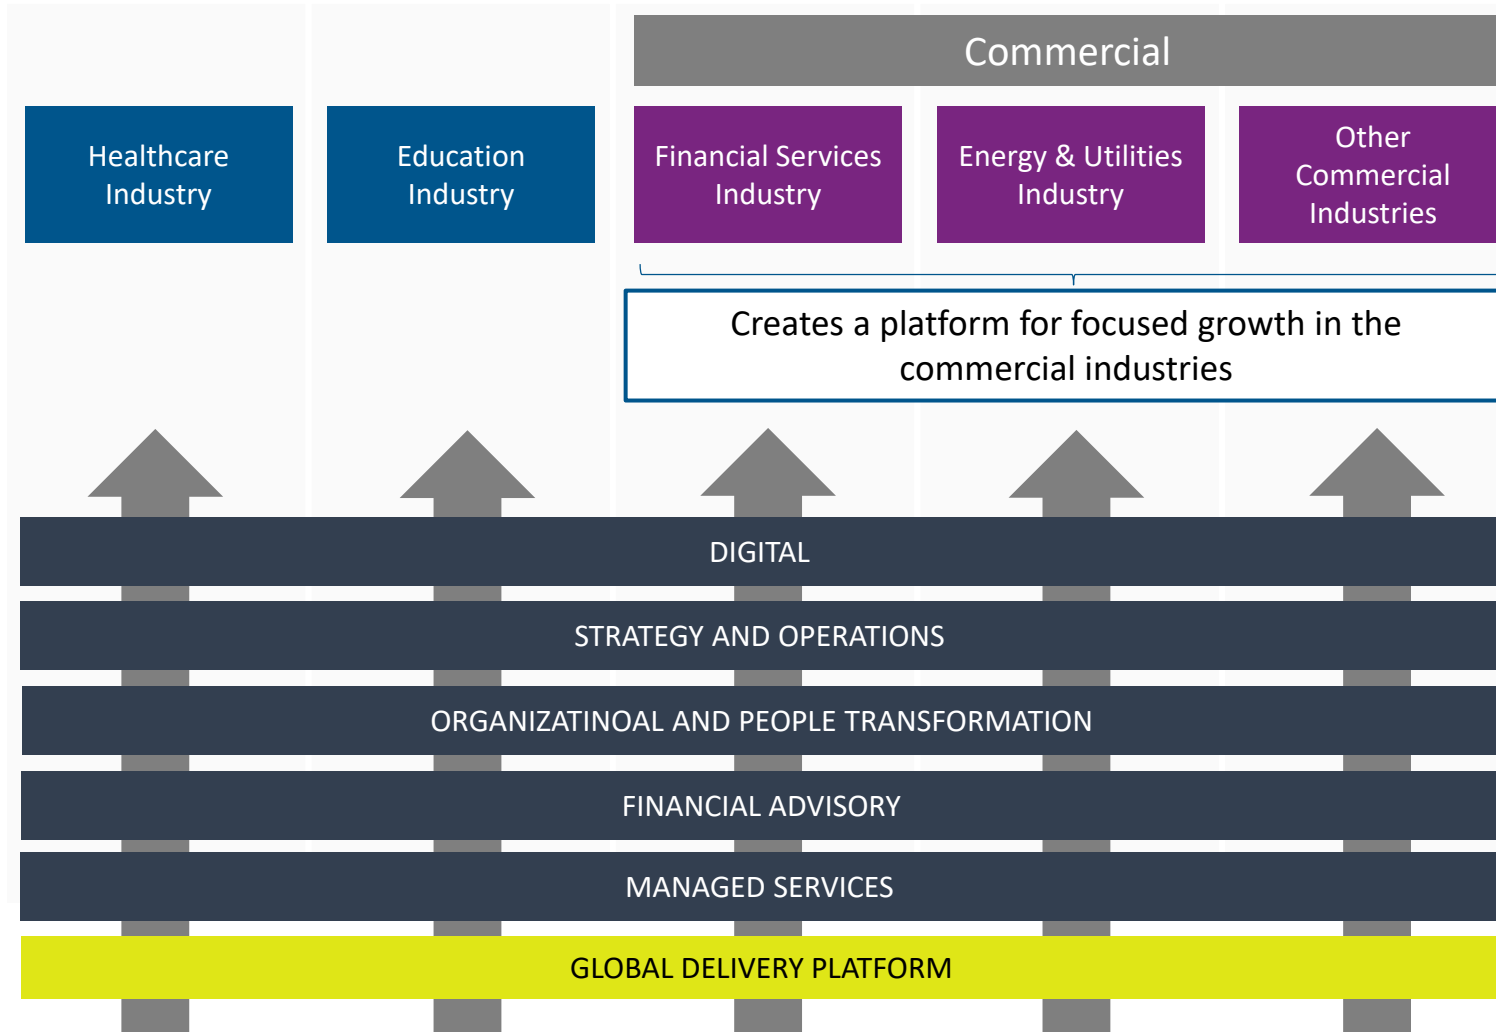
Commercial

Healthcare Industry

Education Industry

Financial Services Industry

Energy & Utilities Industry

Other Commercial Industries

Creates a platform for focused growth in the commercial industries

DIGITAL

STRATEGY AND OPERATIONS

ORGANIZATINOAL AND PEOPLE TRANSFORMATION

FINANCIAL ADVISORY

MANAGED SERVICES

GLOBAL DELIVERY PLATFORM